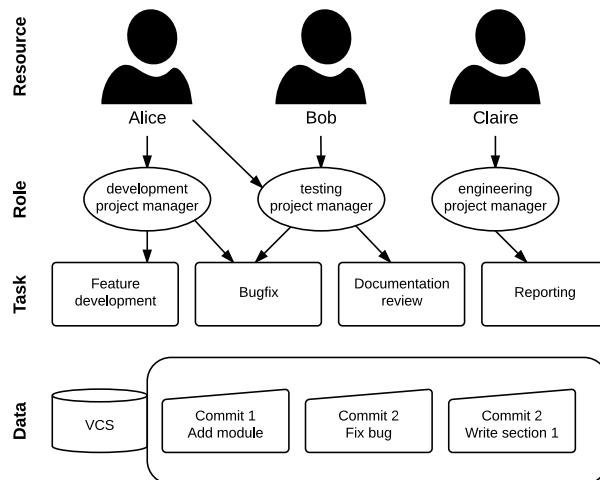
Resource

Alice

Bob

Claire

Role

development project manager

testing project manager

engineering project manager

Task

Feature development

Bugfix

Documentation review

Reporting

Data

VCS

Commit 1 Add module

Commit 2 Fix bug

Commit 2 Write section 1